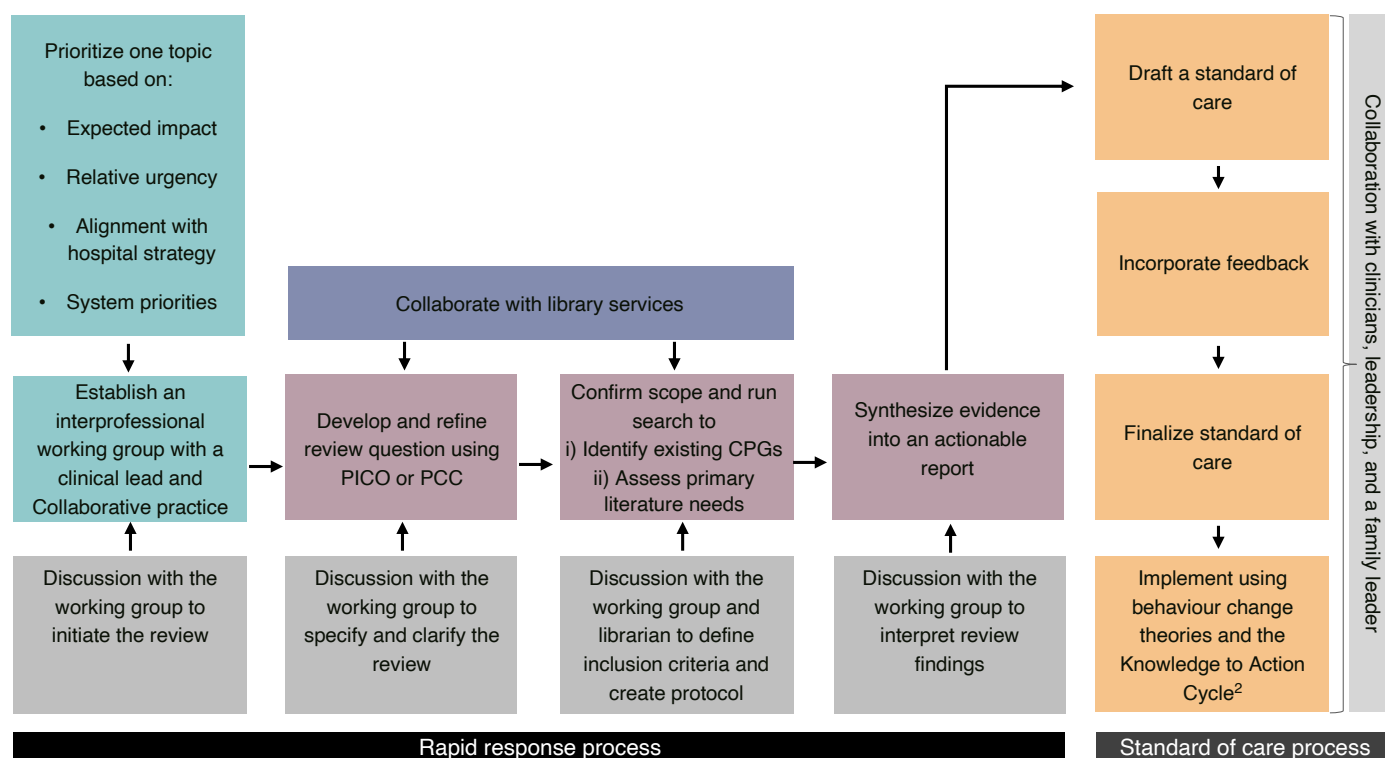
Prioritize one topic based on:

- Expected impact
- Relative urgency
- Alignment with hospital strategy
- System priorities

Establish an interprofessional working group with a clinical lead and Collaborative practice

Discussion with the working group to initiate the review

Collaborate with library services

Develop and refine review question using PICO or PCC

Discussion with the working group to specify and clarify the review

Confirm scope and run search to
i) Identify existing CPGs
ii) Assess primary literature needs

Discussion with the working group and librarian to define inclusion criteria and create protocol

Synthesize evidence into an actionable report

Discussion with the working group to interpret review findings

Draft a standard of care

Incorporate feedback

Finalize standard of care

Implement using behaviour change theories and the Knowledge to Action Cycle$^2$

Collaboration with clinicians, leadership, and a family leader

Rapid response process

Standard of care process